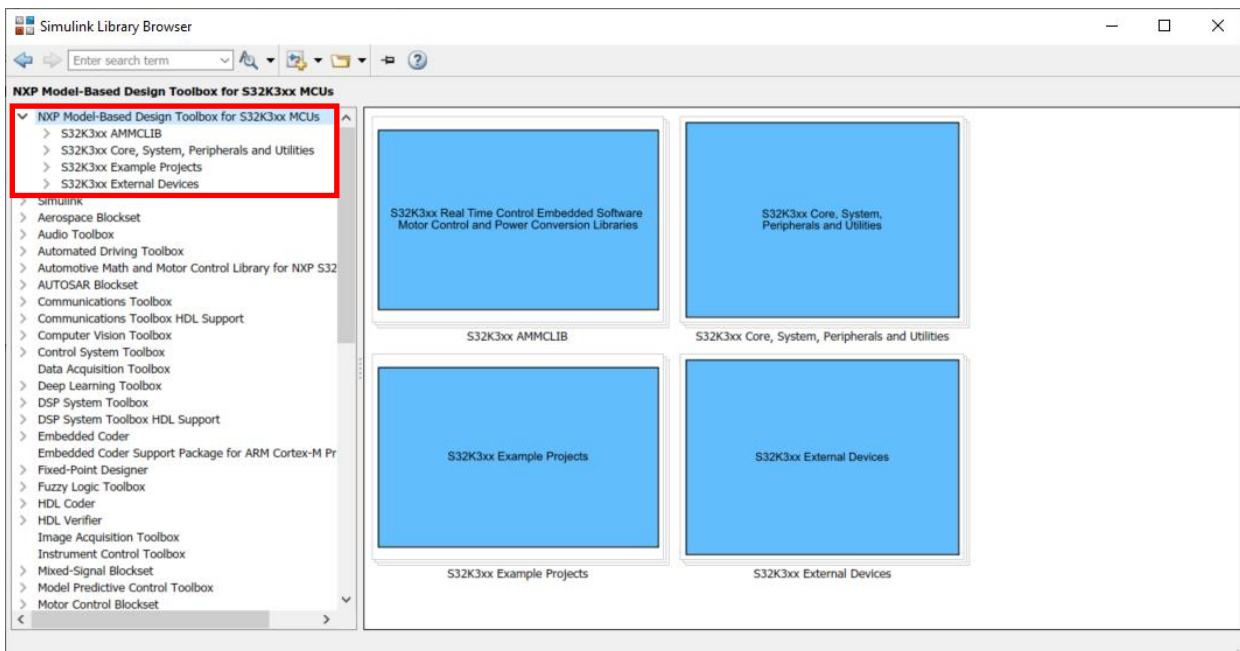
Simulink Library Browser

Enter search term

NXP Model-Based Design Toolbox for S32K3xx MCUs

NXP Model-Based Design Toolbox for S32K3xx MCUs
S32K3xx AMMCLIB
S32K3xx Core, System, Peripherals and Utilities
S32K3xx Example Projects
S32K3xx External Devices
Simulink
Aerospace Blockset
Audio Toolbox
Automated Driving Toolbox
Automotive Math and Motor Control Library for NXP S32
AUTOSAR Blockset
Communications Toolbox
Communications Toolbox HDL Support
Computer Vision Toolbox
Control System Toolbox
Data Acquisition Toolbox
Deep Learning Toolbox
DSP System Toolbox
DSP System Toolbox HDL Support
Embedded Coder
Embedded Coder Support Package for ARM Cortex-M Pr
Fixed-Point Designer
Fuzzy Logic Toolbox
HDL Coder
HDL Verifier
Image Acquisition Toolbox
Instrument Control Toolbox
Mixed-Signal Blockset
Model Predictive Control Toolbox
Motor Control Blockset

S32K3xx Real Time Control Embedded Software Motor Control and Power Conversion Libraries

S32K3xx AMMCLIB

S32K3xx Core, System, Peripherals and Utilities

S32K3xx Core, System, Peripherals and Utilities

S32K3xx Example Projects

S32K3xx Example Projects

S32K3xx External Devices

S32K3xx External Devices